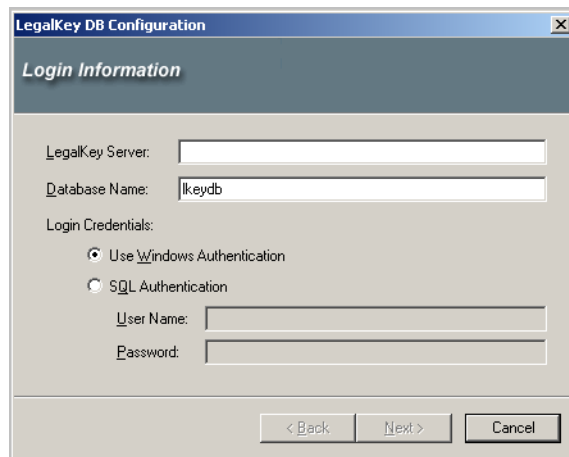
LegalKey DB Configuration

×

Login Information

LegalKey Server:

Database Name: lkeydb

Login Credentials:

Use Windows Authentication

SQL Authentication

User Name:

Password:

< Back

Next >

Cancel